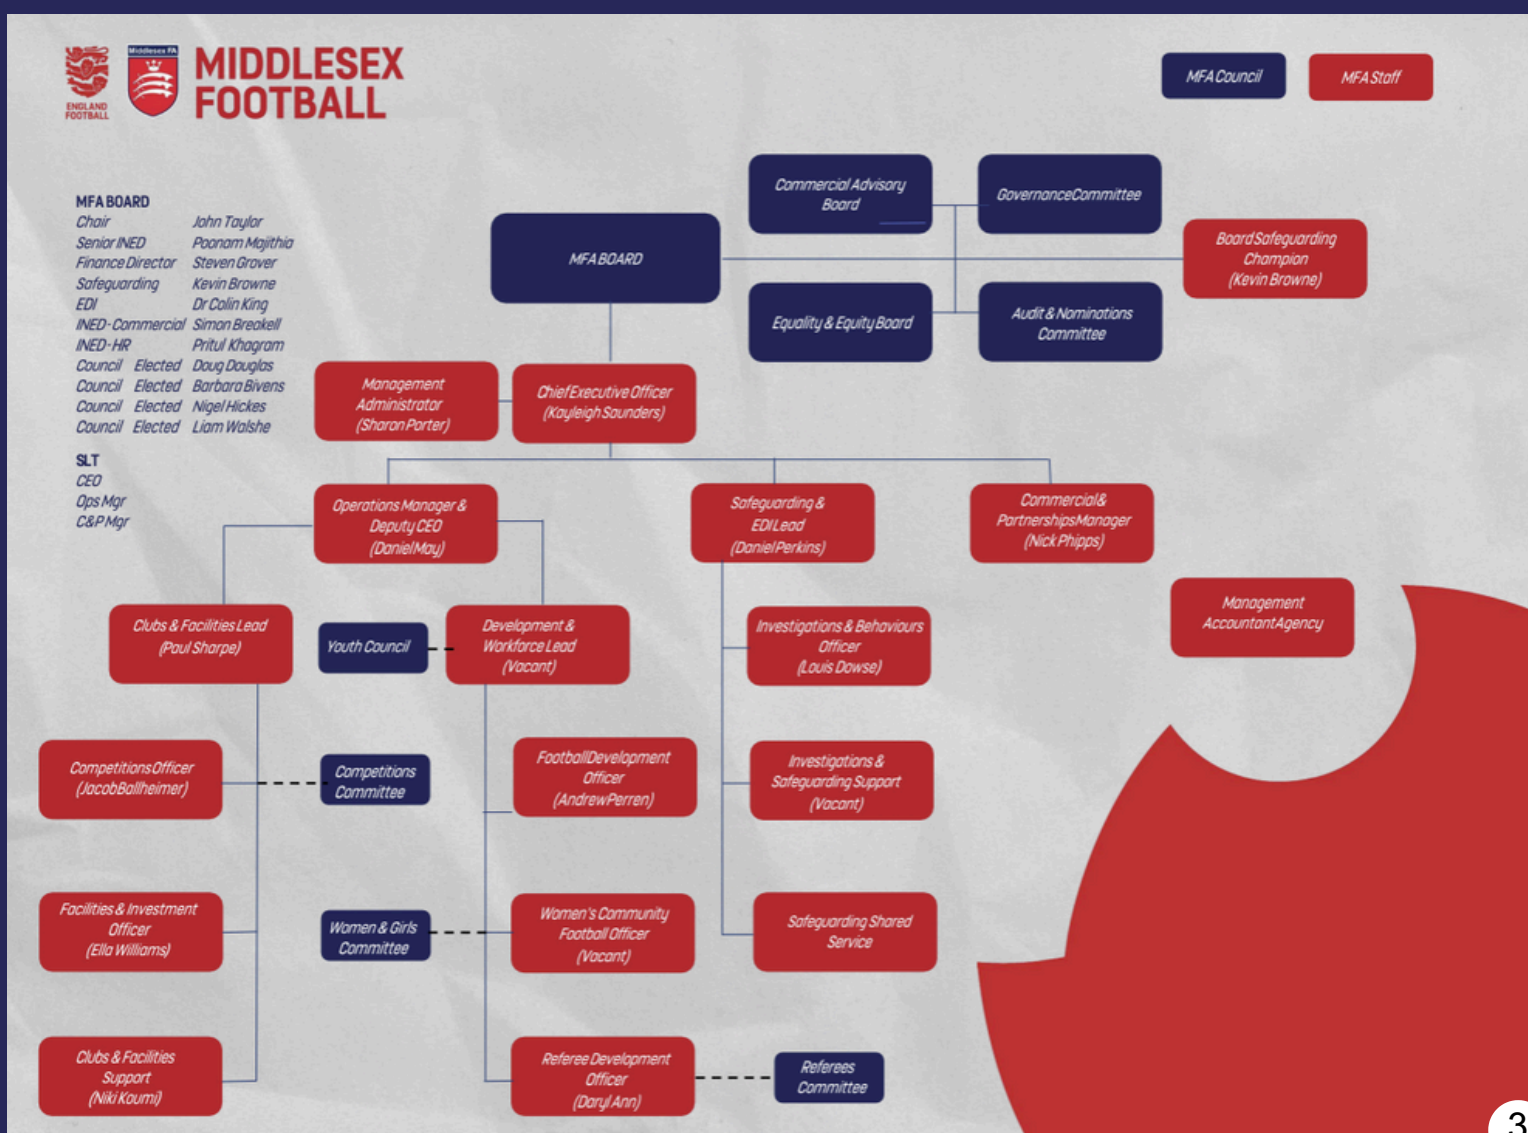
ENGLAND FOOTBALL

Middlesex FA

MIDDLESEX FOOTBALL

MFA Council

MFA Staff

MFA BOARD
| | |
|---|---|
| Chair | John Taylor |
| Senior INED | Poonam Majithia |
| Finance Director | Steven Grover |
| Safeguarding | Kevin Browne |
| EDI | Dr Colin King |
| INED-Commercial | Simon Breakell |
| INED-HR | Pritul Khagram |
| Council Elected | Doug Douglas |
| Council Elected | Barbara Bivens |
| Council Elected | Nigel Hickes |
| Council Elected | Liam Walshe |

SLT
CEO
Ops Mgr
C&P Mgr

Commercial Advisory Board

Governance Committee

MFA BOARD

Board Safeguarding Champion (Kevin Browne)

Equality & Equity Board

Audit & Nominations Committee

Management Administrator (Sharon Porter)

Chief Executive Officer (Kayleigh Saunders)

Operations Manager & Deputy CEO (Daniel May)

Safeguarding & EDI Lead (Daniel Perkins)

Commercial & Partnerships Manager (Nick Phipps)

Management Accountant Agency

Clubs & Facilities Lead (Paul Sharpe)

Youth Council

Development & Workforce Lead (Vacant)

Investigations & Behaviours Officer (Louis Dowse)

Competitions Officer (Jacob Ballheimer)

Competitions Committee

Football Development Officer (Andrew Perren)

Investigations & Safeguarding Support (Vacant)

Facilities & Investment Officer (Ella Williams)

Women & Girls Committee

Women's Community Football Officer (Vacant)

Safeguarding Shared Service

Clubs & Facilities Support (Niki Koumi)

Referee Development Officer (Daryl Ann)

Referees Committee

3